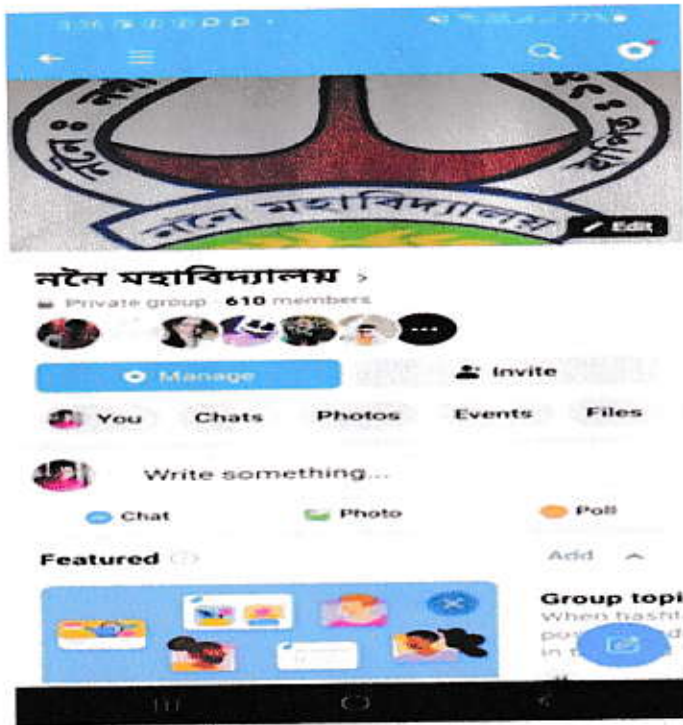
নলৈ মহাবিদ্যালয়

Edit

নলৈ মহাবিদ্যালয় >

Private group · 610 members

Manage

Invite

You

Chats

Photos

Events

Files

Write something...

Chat

Photo

Poll

Featured

Add

Group topi

When hasht

po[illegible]

in t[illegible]